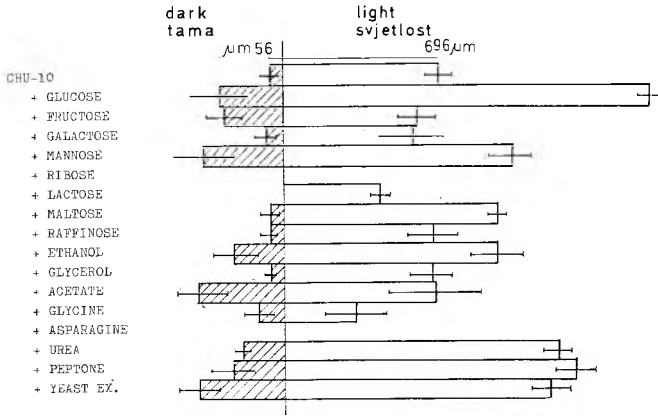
dark
tama

light
svjetlost

$\mu$m 56

696$\mu$m

CHU-10
+ GLUCOSE
+ FRUCTOSE
+ GALACTOSE
+ MANNOSE
+ RIBOSE
+ LACTOSE
+ MALTOSE
+ RAFFINOSE
+ ETHANOL
+ GLYCEROL
+ ACETATE
+ GLYCINE
+ ASPARAGINE
+ UREA
+ PEPTONE
+ YEAST EX.